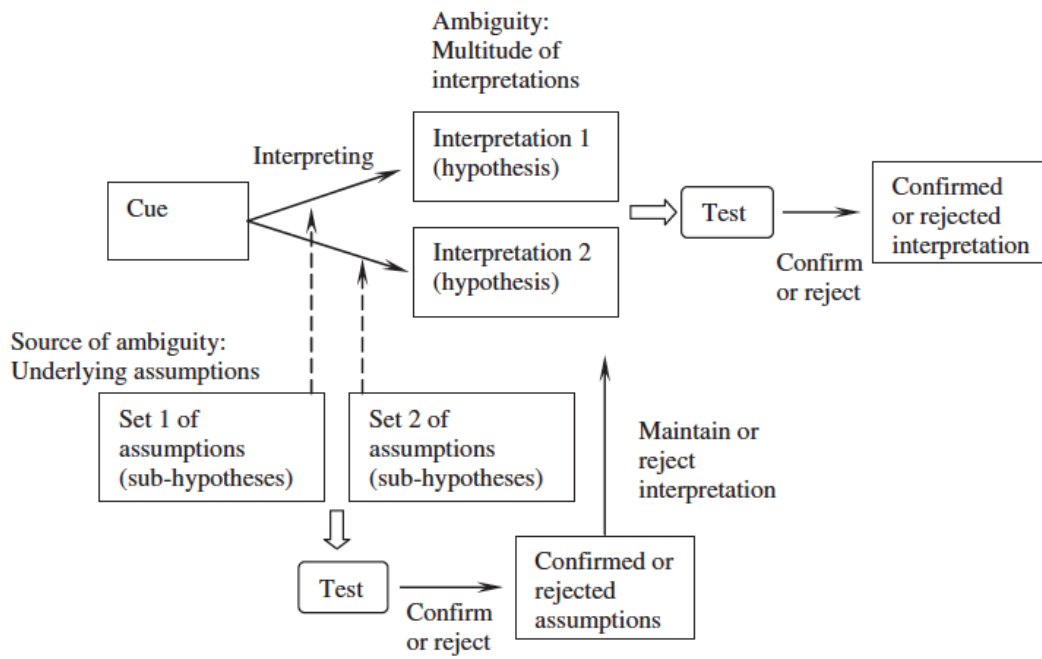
Ambiguity: Multitude of interpretations

Interpreting

Cue

Interpretation 1 (hypothesis)

Interpretation 2 (hypothesis)

Test

Confirm or reject

Confirmed or rejected interpretation

Source of ambiguity: Underlying assumptions

Set 1 of assumptions (sub-hypotheses)

Set 2 of assumptions (sub-hypotheses)

Maintain or reject interpretation

Test

Confirm or reject

Confirmed or rejected assumptions